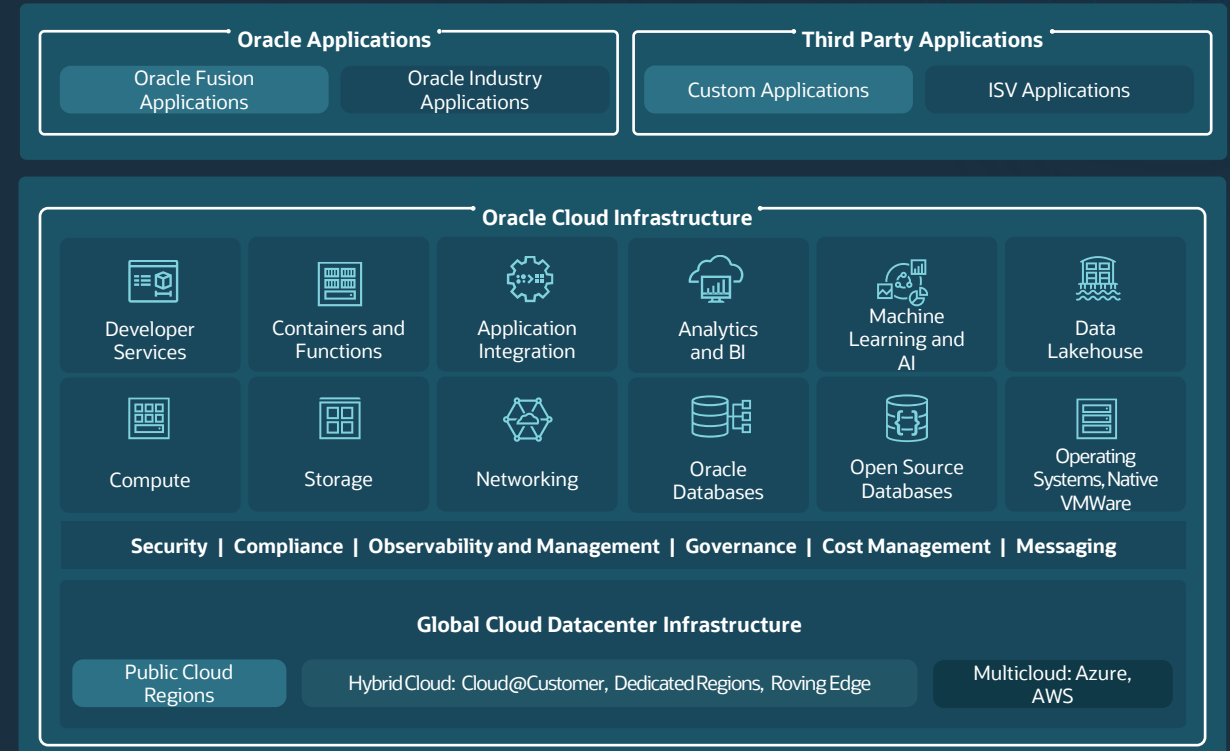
Oracle Applications

Oracle Fusion Applications

Oracle Industry Applications

Third Party Applications

Custom Applications

ISV Applications

Oracle Cloud Infrastructure

Developer Services

Containers and Functions

Application Integration

Analytics and BI

Machine Learning and AI

Data Lakehouse

Compute

Storage

Networking

Oracle Databases

Open Source Databases

Operating Systems, Native VMWare

Security | Compliance | Observability and Management | Governance | Cost Management | Messaging

Global Cloud Datacenter Infrastructure

Public Cloud Regions

Hybrid Cloud: Cloud@Customer, Dedicated Regions, Roving Edge

Multicloud: Azure, AWS